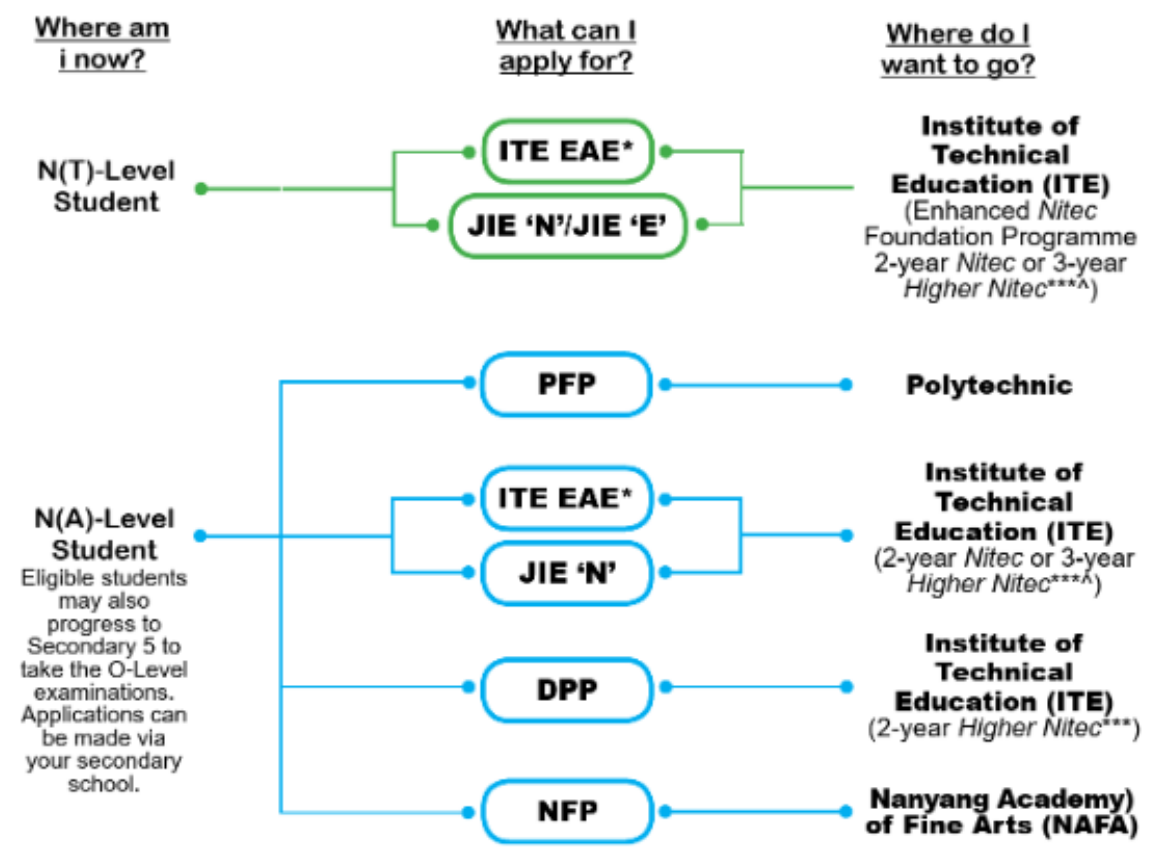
Where am i now?

What can I apply for?

Where do I want to go?

N(T)-Level Student

ITE EAE*

JIE ‘N’/JIE ‘E’

Institute of Technical Education (ITE) (Enhanced Nitec Foundation Programme 2-year Nitec or 3-year Higher Nitec***^)

PFP

Polytechnic

N(A)-Level Student
Eligible students may also progress to Secondary 5 to take the O-Level examinations. Applications can be made via your secondary school.

ITE EAE*

JIE ‘N’

Institute of Technical Education (ITE) (2-year Nitec or 3-year Higher Nitec***^)

DPP

Institute of Technical Education (ITE) (2-year Higher Nitec***)

NFP

Nanyang Academy) of Fine Arts (NAFA)